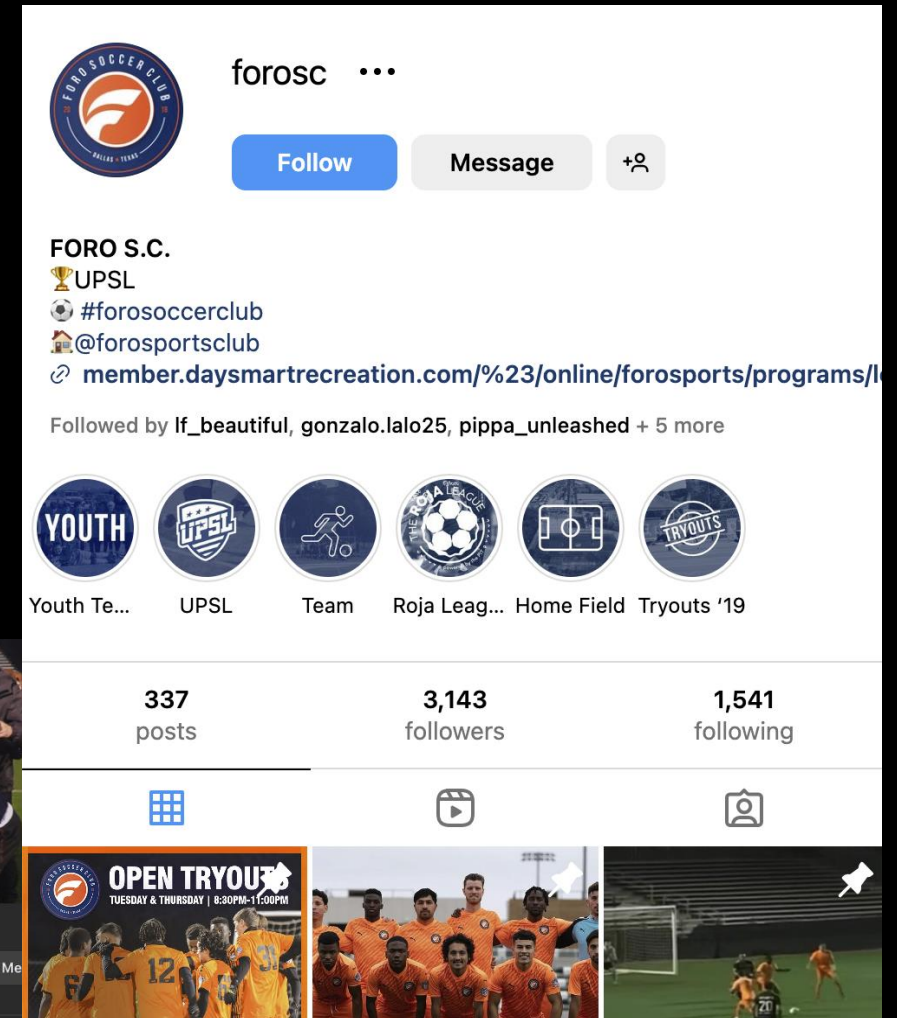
foros c •••

Follow Message

FORO S.C.
🏆UPSL
⚽ #forosoccerclub
🏠@forosportsclub
member.daysmartrecreation.com/%23/online/forosports/programs/l

Followed by lf_beautiful, gonzalo.lalo25, pippa_unleashed + 5 more

YOUTH
Youth Te...
UPSL
UPSL
Team
THE ROJA LEAGUE
Roja Leag...
Home Field
TRYOUTS
Tryouts '19

337 posts
3,143 followers
1,541 following

FORO SOCCER CLUB
OPEN TRYOUTS
TUESDAY & THURSDAY | 8:30PM-11:00PM
6 12 31

Me